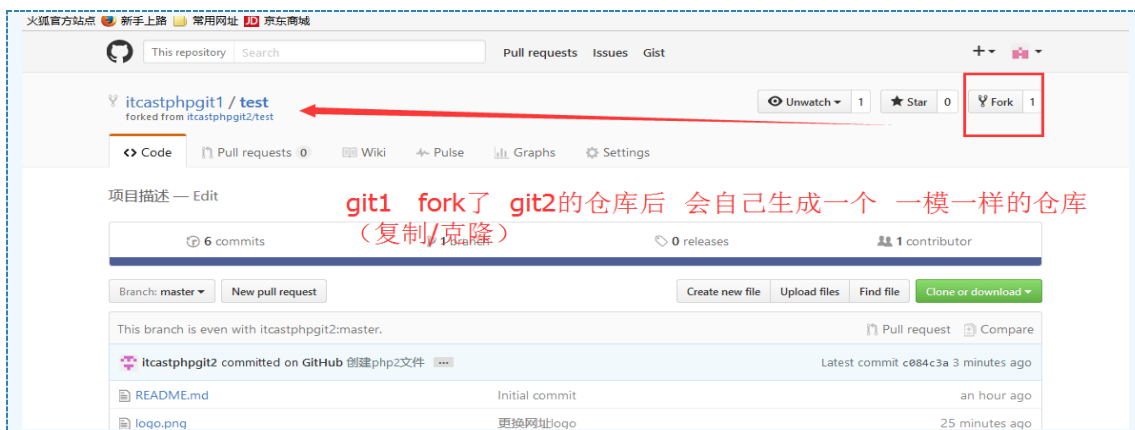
火狐官方站点 新手上路 常用网址 JD 京东商城

This repository Search Pull requests Issues Gist

+▾

itcastphpgit1 / test
forked from itcastphpgit2/test

Unwatch ▾ 1 Star 0 Fork 1

<> Code Pull requests 0 Wiki Pulse Graphs Settings

项目描述 — Edit

git1 fork了 git2的仓库后 会自己生成一个 一模一样的仓库（复制/克隆）

6 commits 1 branch 0 releases 1 contributor

Branch: master ▾ New pull request Create new file Upload files Find file Clone or download ▾

This branch is even with itcastphpgit2:master. Pull request Compare

itcastphpgit2 committed on GitHub 创建php2文件 ... Latest commit c084c3a 3 minutes ago

| | | |
|---|---|---|
| README.md | Initial commit | an hour ago |
| logo.png | 更换网址logo | 25 minutes ago |